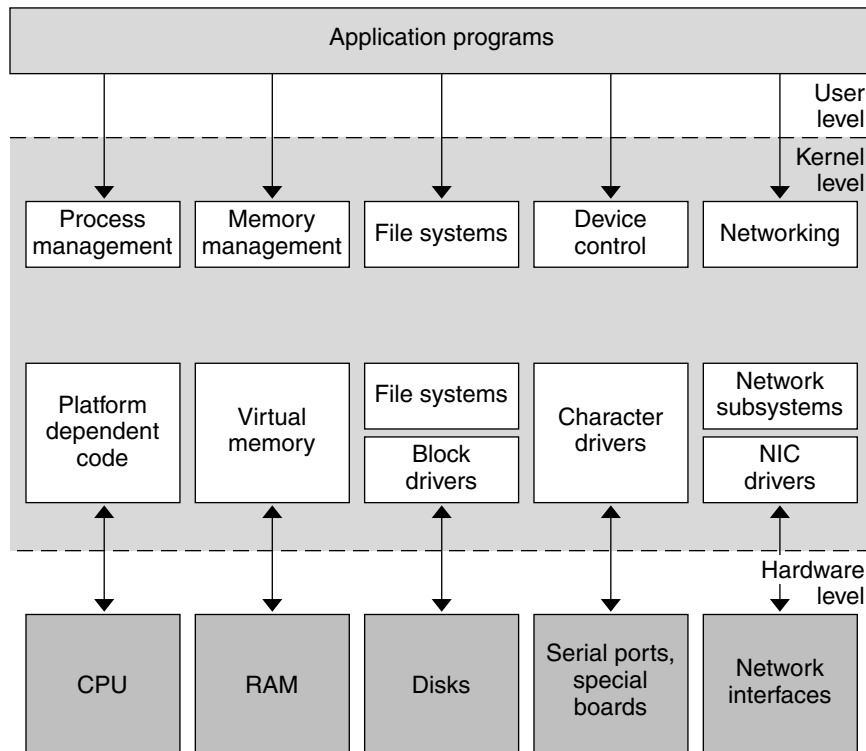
Application programs

User level

Kernel level

Process management

Memory management

File systems

Device control

Networking

Platform dependent code

Virtual memory

File systems

Block drivers

Character drivers

Network subsystems

NIC drivers

Hardware level

CPU

RAM

Disks

Serial ports, special boards

Network interfaces